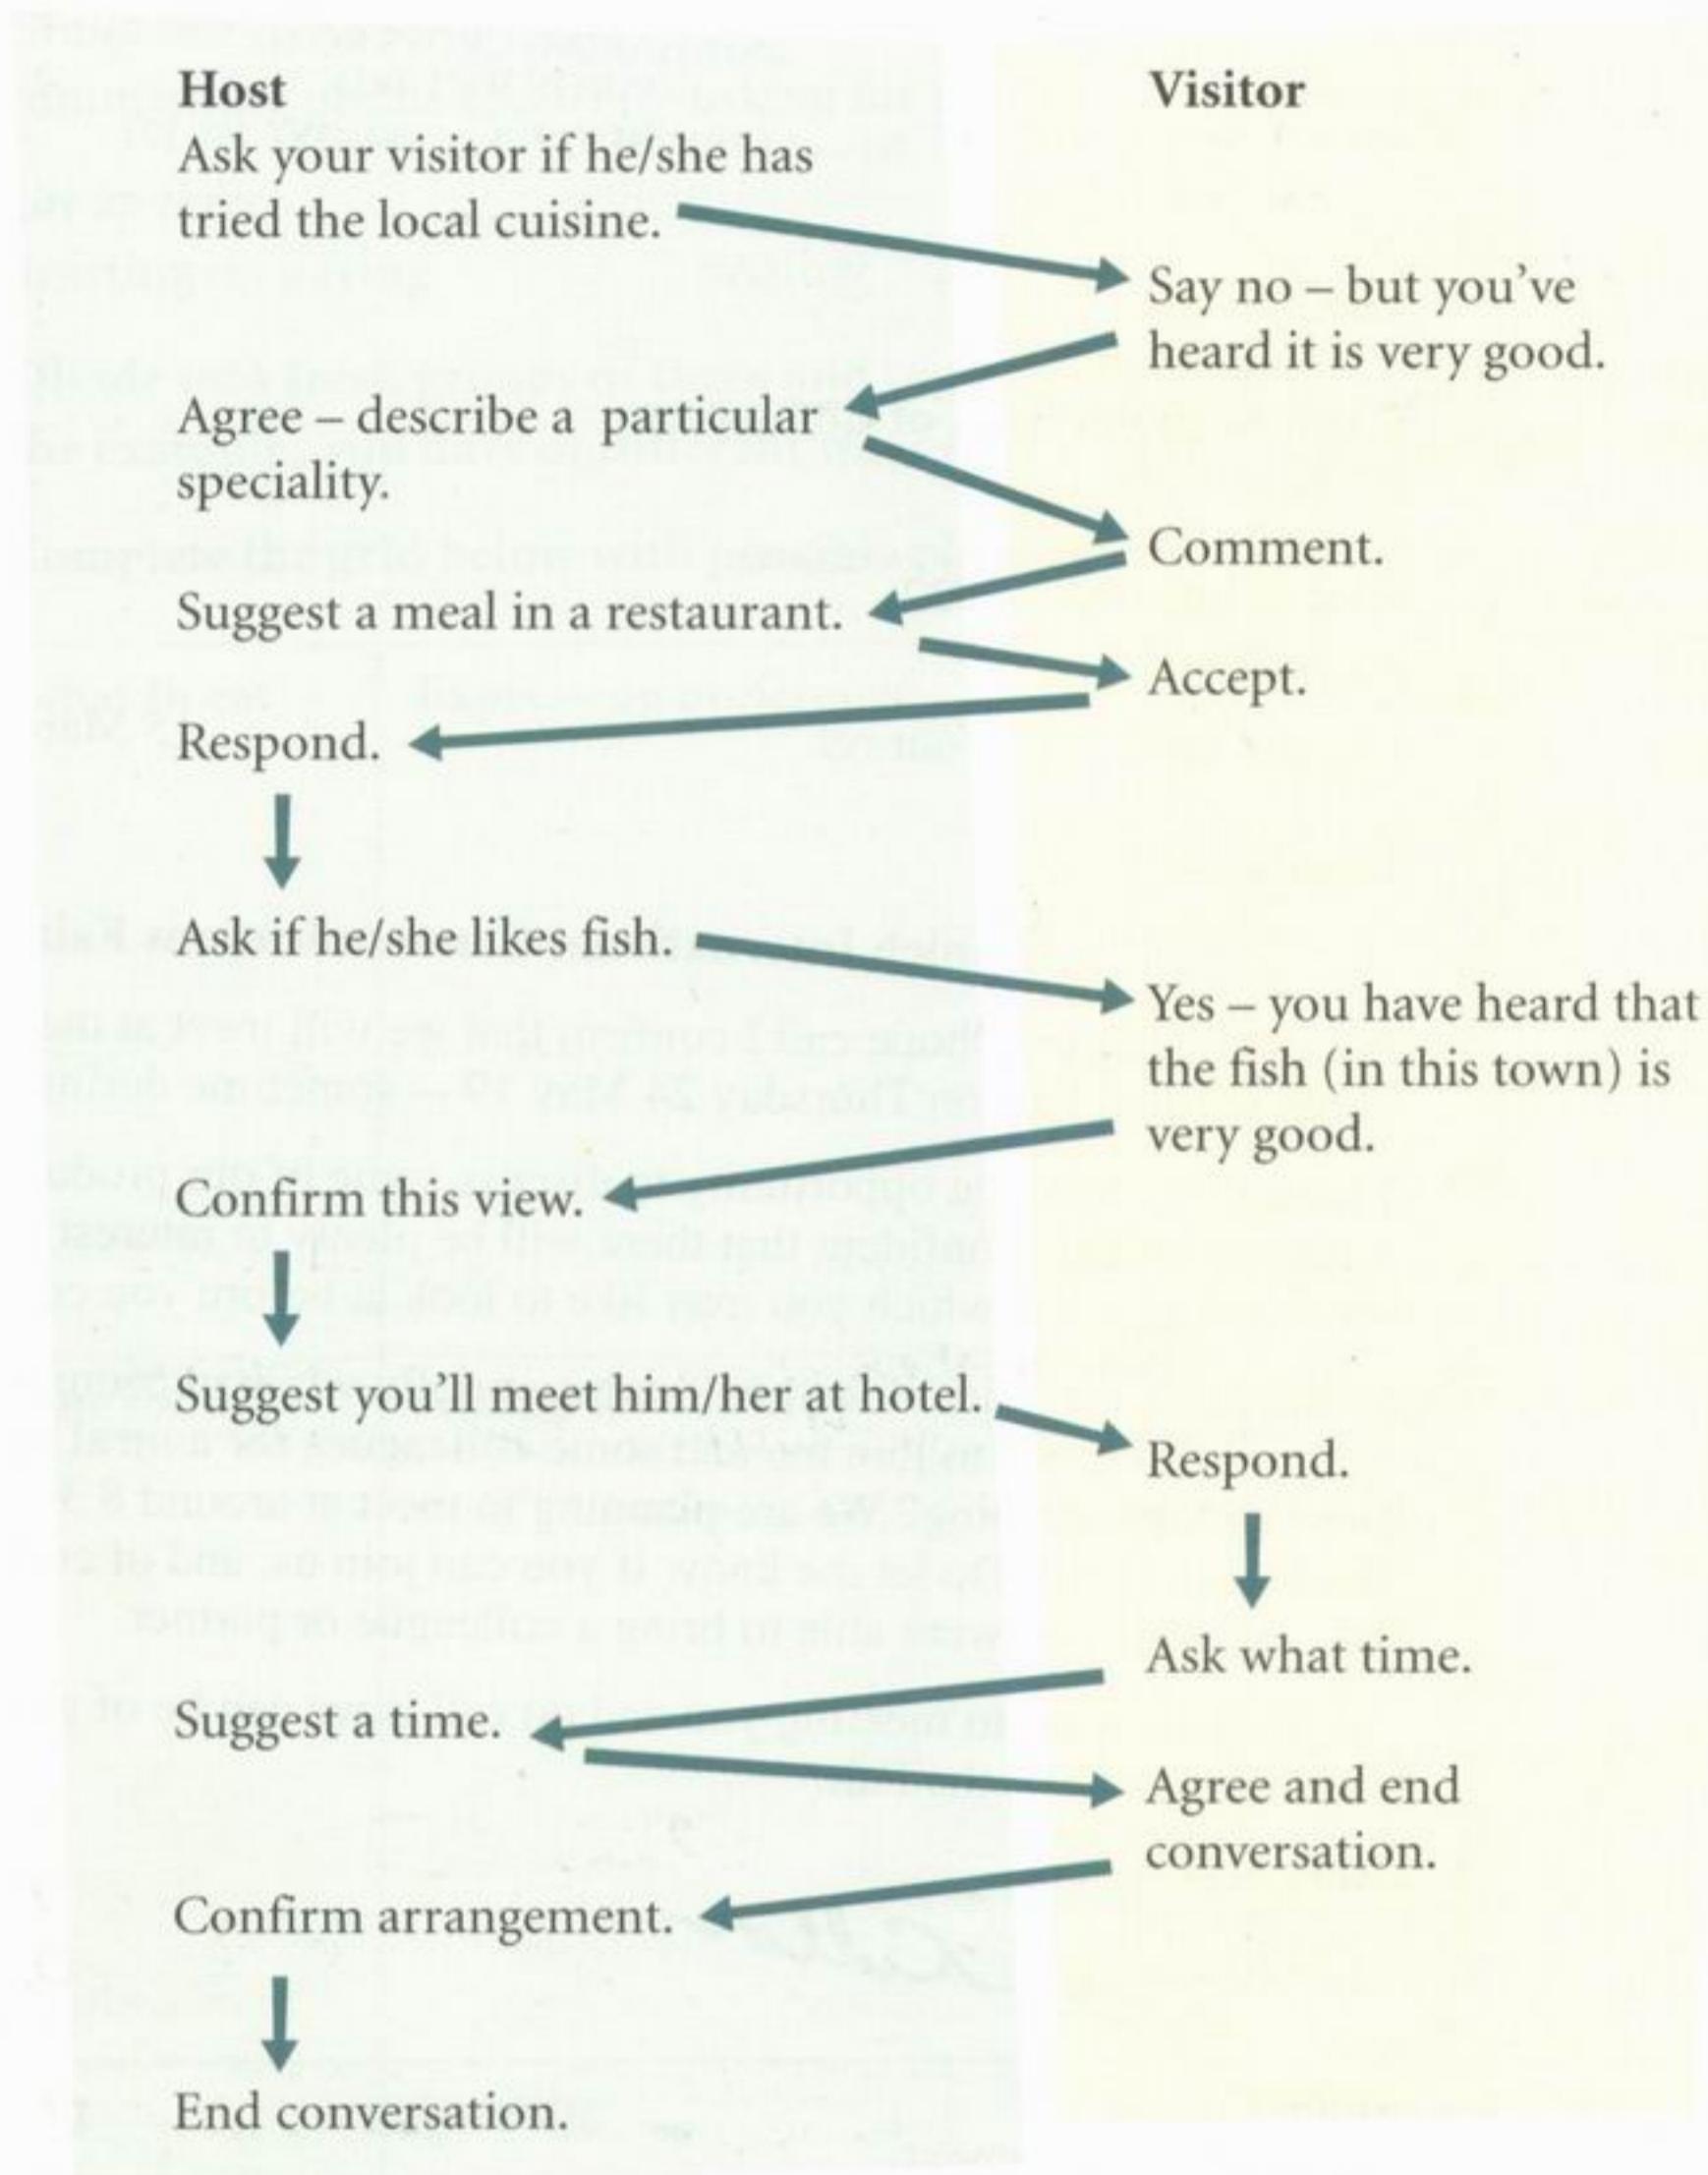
Host

Ask your visitor if he/she has tried the local cuisine.

Visitor

Say no – but you've heard it is very good.

Agree – describe a particular speciality.

Comment.

Suggest a meal in a restaurant.

Accept.

Respond.

Ask if he/she likes fish.

Yes – you have heard that the fish (in this town) is very good.

Confirm this view.

Suggest you'll meet him/her at hotel.

Respond.

Ask what time.

Suggest a time.

Agree and end conversation.

Confirm arrangement.

End conversation.